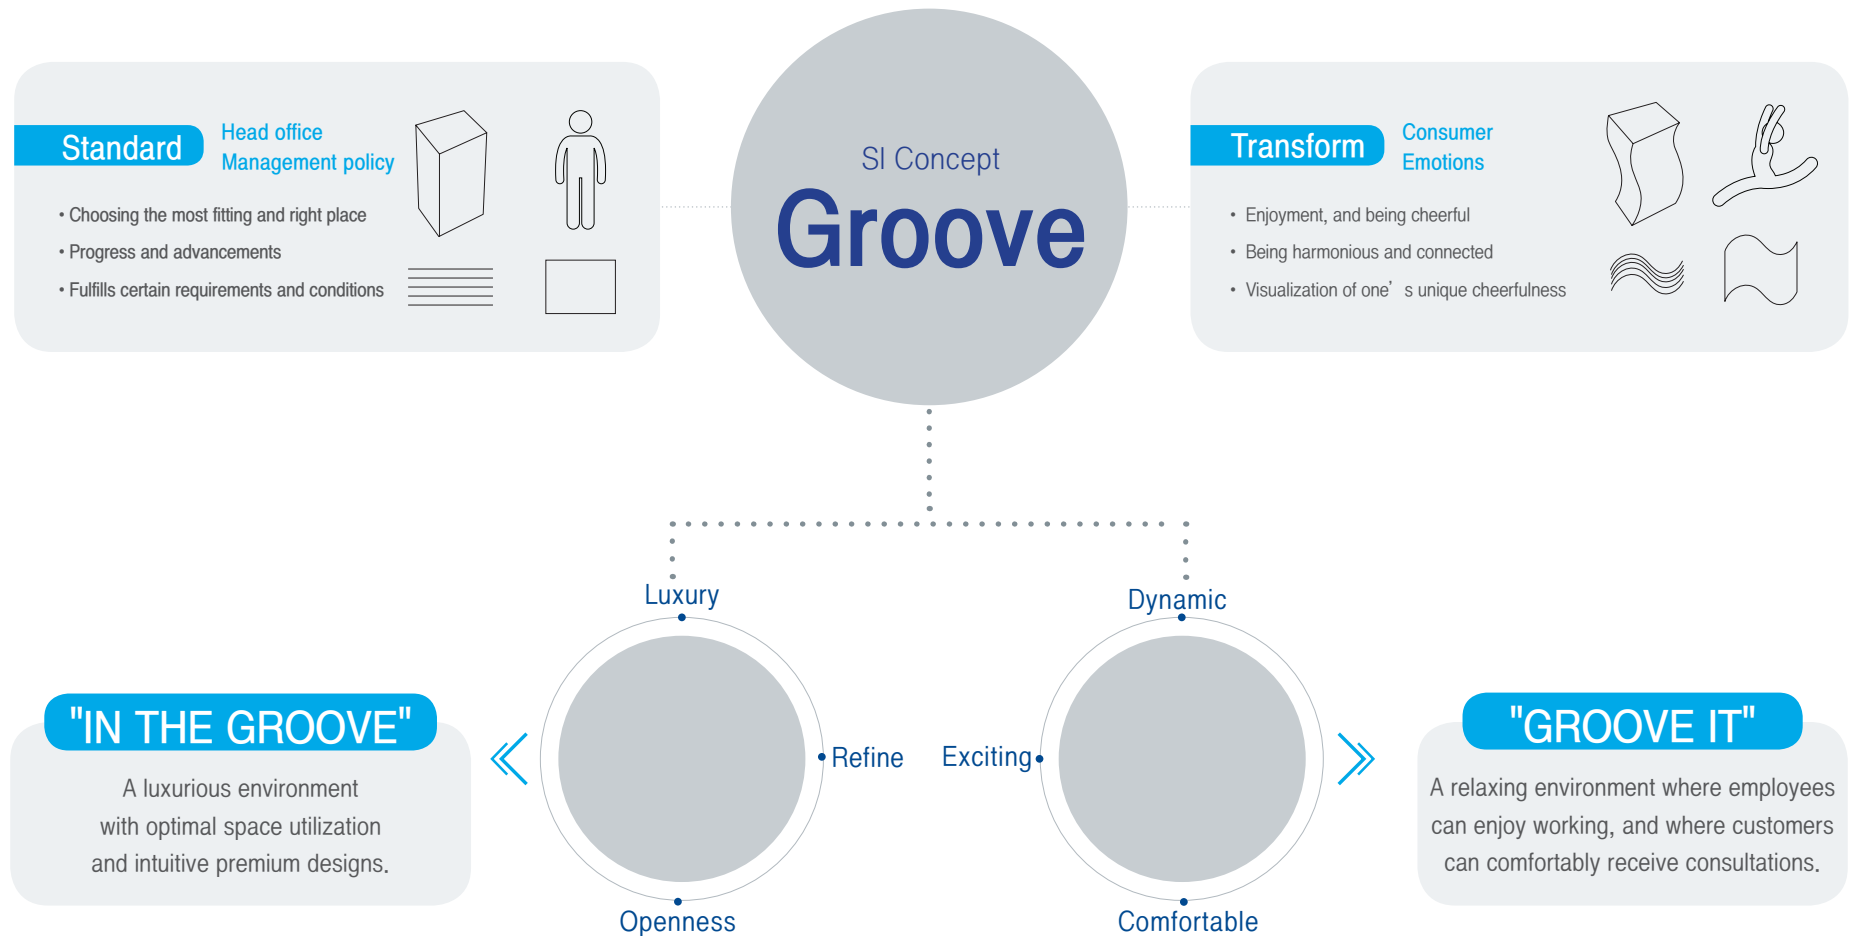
Standard
Head office
Management policy

• Choosing the most fitting and right place
• Progress and advancements
• Fulfills certain requirements and conditions

SI Concept
Groove

Transform
Consumer
Emotions

• Enjoyment, and being cheerful
• Being harmonious and connected
• Visualization of one' s unique cheerfulness

Luxury
Refine
Openness

Dynamic
Exciting
Comfortable

"IN THE GROOVE"
A luxurious environment with optimal space utilization and intuitive premium designs.

"GROOVE IT"
A relaxing environment where employees can enjoy working, and where customers can comfortably receive consultations.